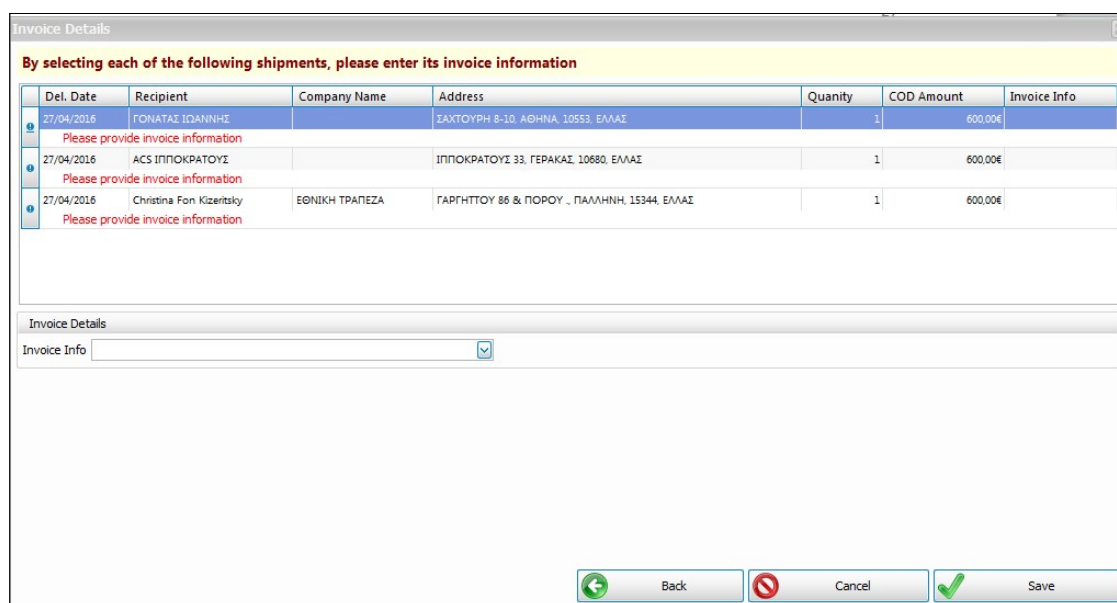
Invoice Details

By selecting each of the following shipments, please enter its invoice information

| Del. Date | Recipient | Company Name | Address | Quanity | COD Amount | Invoice Info |
|---|---|---|---|---|---|---|
| 27/04/2016 | ΓΟΝΑΤΑΣ ΙΩΑΝΝΗΣ | | ΣΑΧΤΟΥΡΗ 8-10, ΑΘΗΝΑ, 10553, ΕΛΛΑΣ | 1 | 600,00€ | |
| Please provide invoice information | | | | | | |
| 27/04/2016 | ACS ΙΠΠΟΚΡΑΤΟΥΣ | | ΙΠΠΟΚΡΑΤΟΥΣ 33, ΓΕΡΑΚΑΣ, 10680, ΕΛΛΑΣ | 1 | 600,00€ | |
| Please provide invoice information | | | | | | |
| 27/04/2016 | Christina Fon Kizeritsky | ΕΘΝΙΚΗ ΤΡΑΠΕΖΑ | ΓΑΡΓΗΤΤΟΥ 86 & ΠΟΡΟΥ ., ΠΑΛΛΗΝΗ, 15344, ΕΛΛΑΣ | 1 | 600,00€ | |
| Please provide invoice information | | | | | | |

Invoice Details

Invoice Info

Back

Cancel

Save